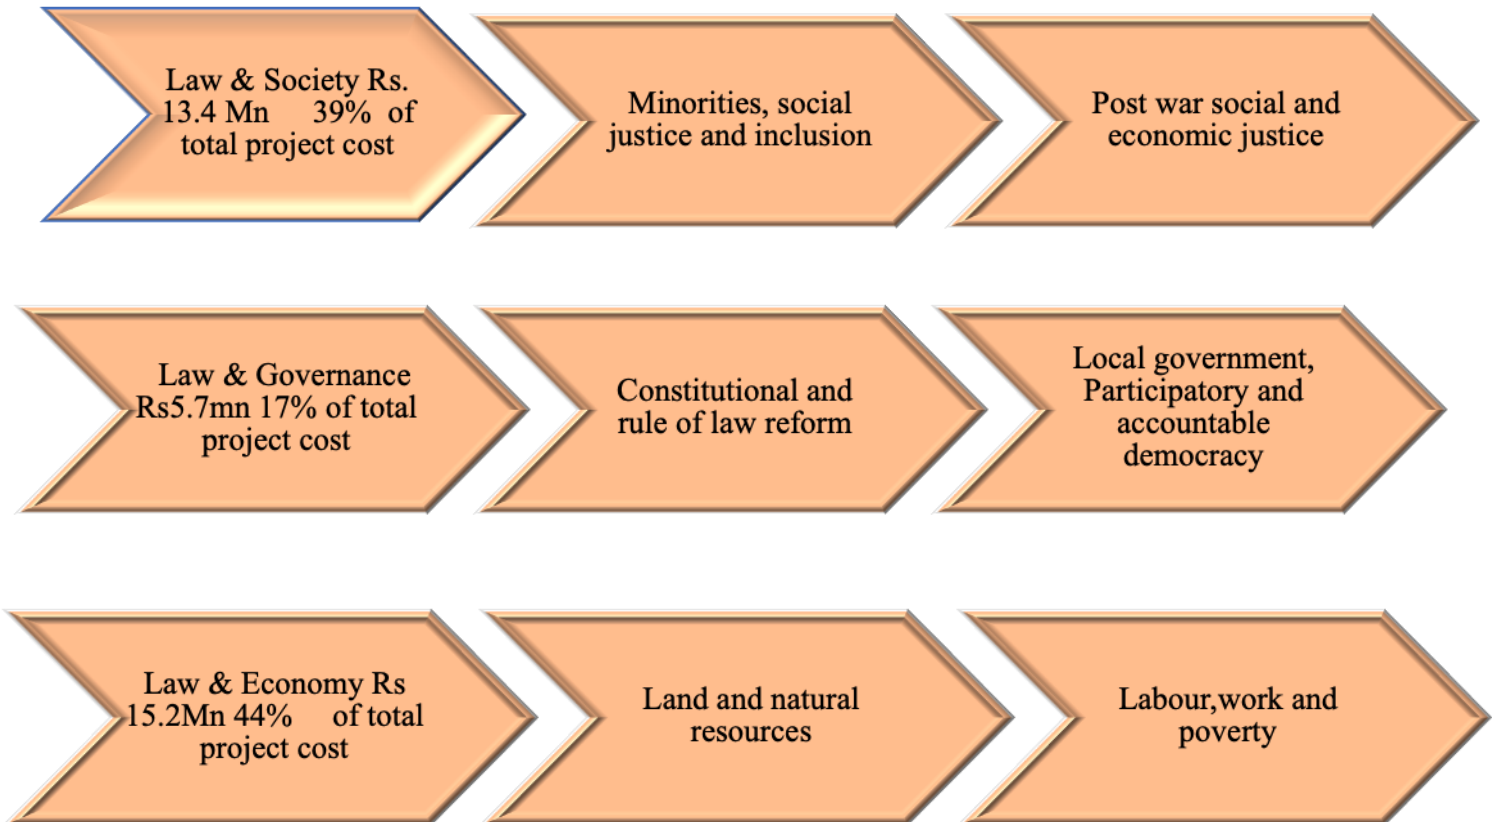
Law & Society Rs. 13.4 Mn 39% of total project cost

Minorities, social justice and inclusion

Post war social and economic justice

Law & Governance Rs5.7mn 17% of total project cost

Constitutional and rule of law reform

Local government, Participatory and accountable democracy

Law & Economy Rs 15.2Mn 44% of total project cost

Land and natural resources

Labour,work and poverty